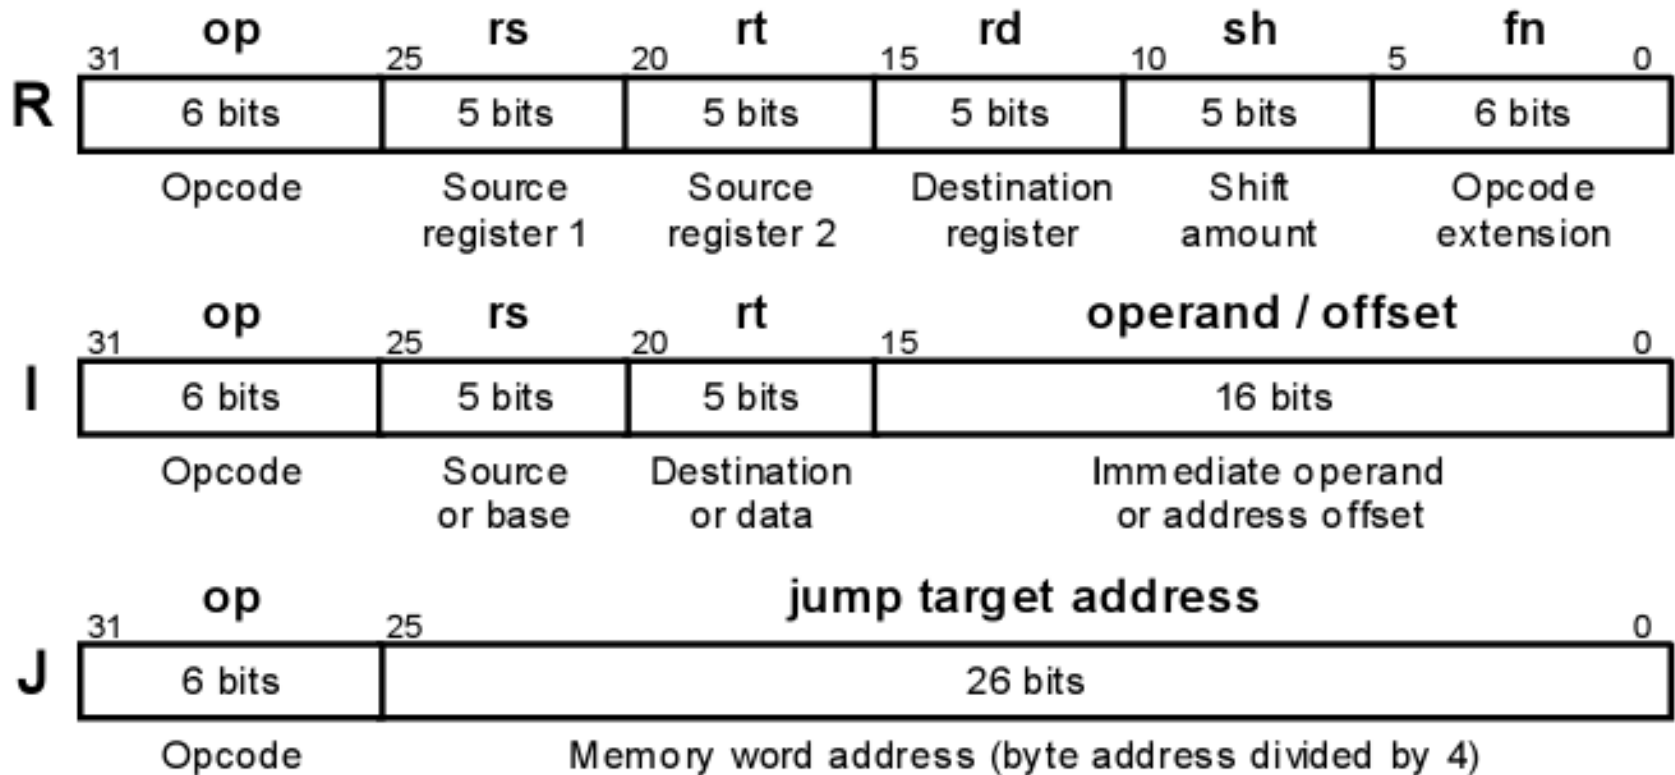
R

| op | rs | rt | rd | sh | fn |
|---|---|---|---|---|---|
| 31 | 25 | 20 | 15 | 10 | 5 0 |
| 6 bits | 5 bits | 5 bits | 5 bits | 5 bits | 6 bits |
| Opcode | Source register 1 | Source register 2 | Destination register | Shift amount | Opcode extension |

I

| op | rs | rt | operand / offset |
|---|---|---|---|
| 31 | 25 | 20 | 15 0 |
| 6 bits | 5 bits | 5 bits | 16 bits |
| Opcode | Source or base | Destination or data | Immediate operand or address offset |

J

| op | jump target address |
|---|---|
| 31 | 25 0 |
| 6 bits | 26 bits |
| Opcode | Memory word address (byte address divided by 4) |